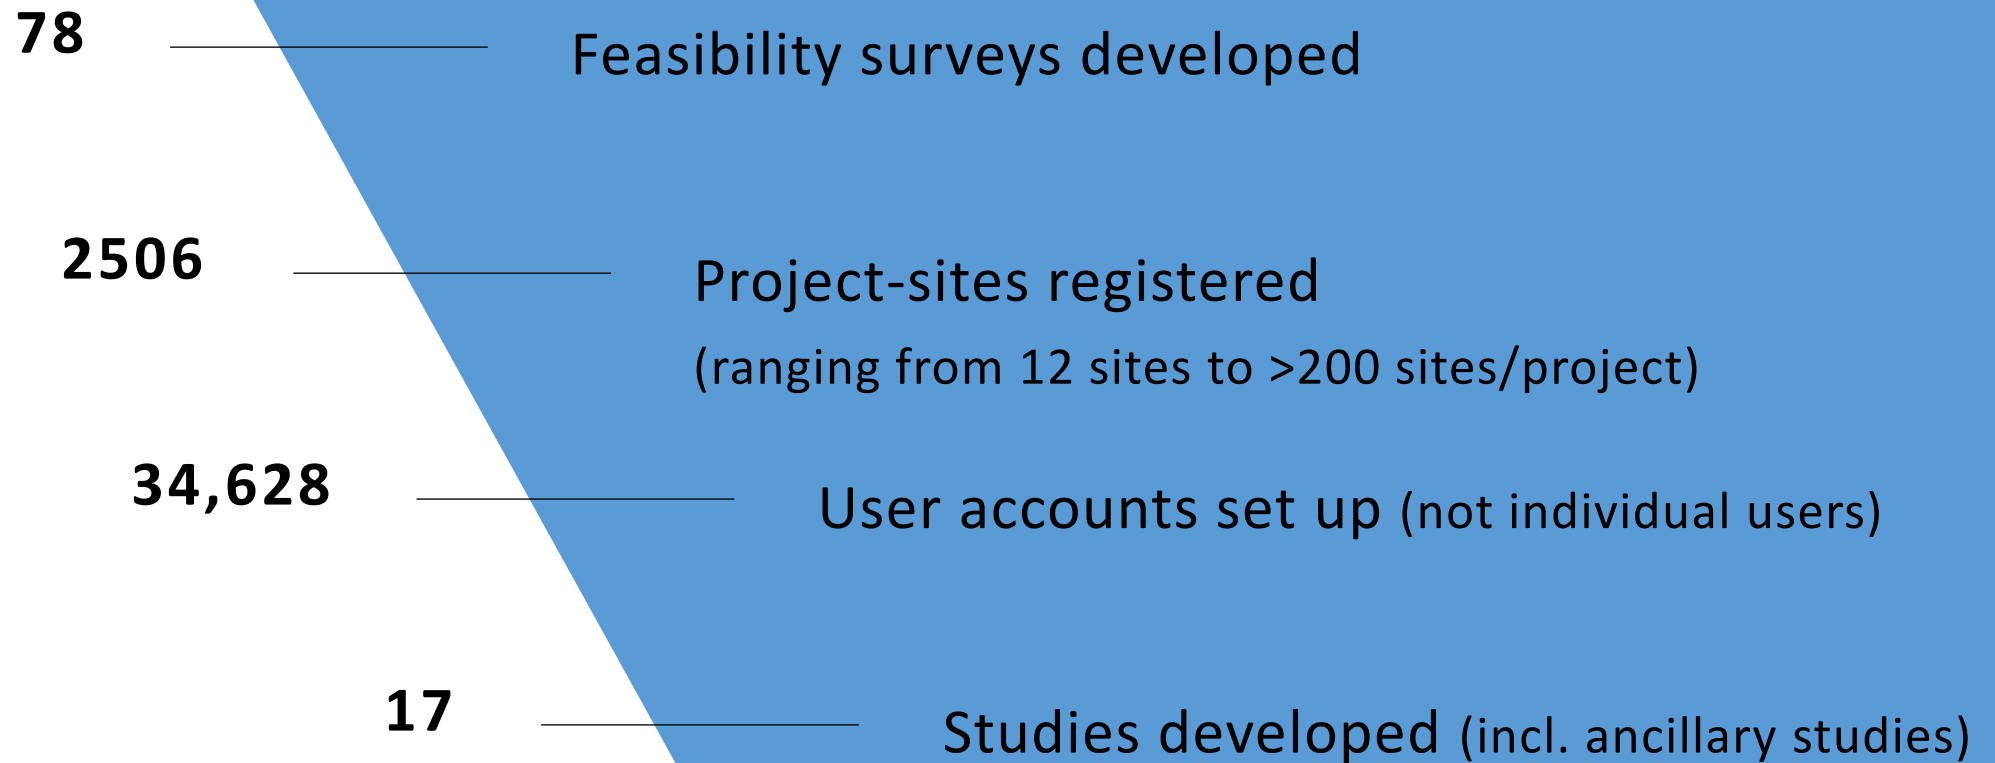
78

Feasibility surveys developed

2506

Project-sites registered

(ranging from 12 sites to >200 sites/project)

34,628

User accounts set up (not individual users)

17

Studies developed (incl. ancillary studies)